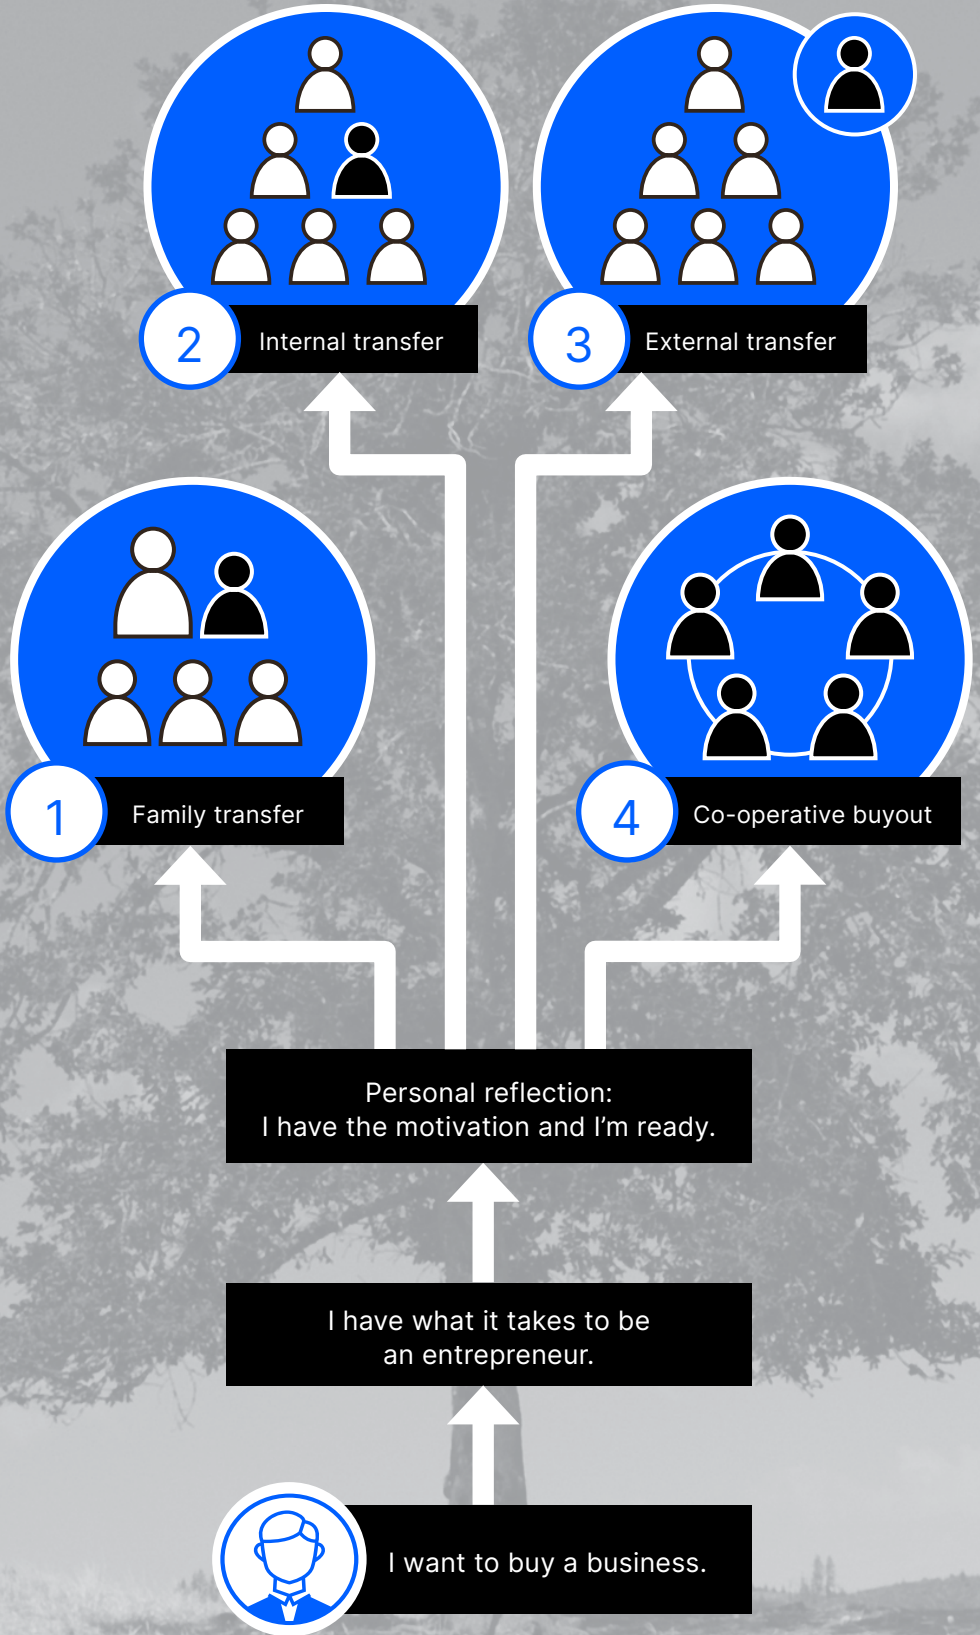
2 Internal transfer

3 External transfer

1 Family transfer

4 Co-operative buyout

Personal reflection:
I have the motivation and I’m ready.

I have what it takes to be an entrepreneur.

I want to buy a business.